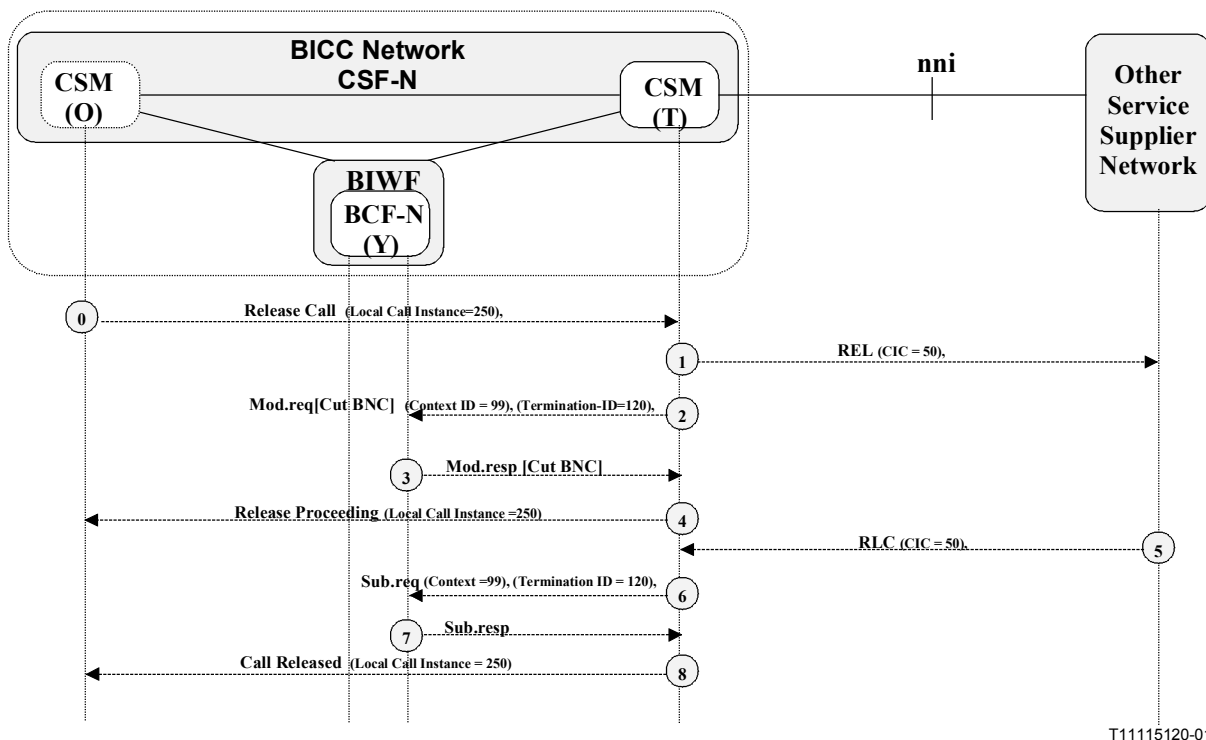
BICC Network
CSF-N

CSM (O)

CSM (T)

nni

Other Service Supplier Network

BIWF

BCF-N (Y)

0 Release Call (Local Call Instance=250),

1 REL (CIC = 50),

Mod.req[Cut BNC] (Context ID = 99), (Termination-ID=120), 2

3 Mod.resp [Cut BNC]

Release Proceeding (Local Call Instance =250) 4

RLC (CIC = 50), 5

Sub.req (Context =99), (Termination ID = 120), 6

7 Sub.resp

Call Released (Local Call Instance = 250) 8

T11115120-0